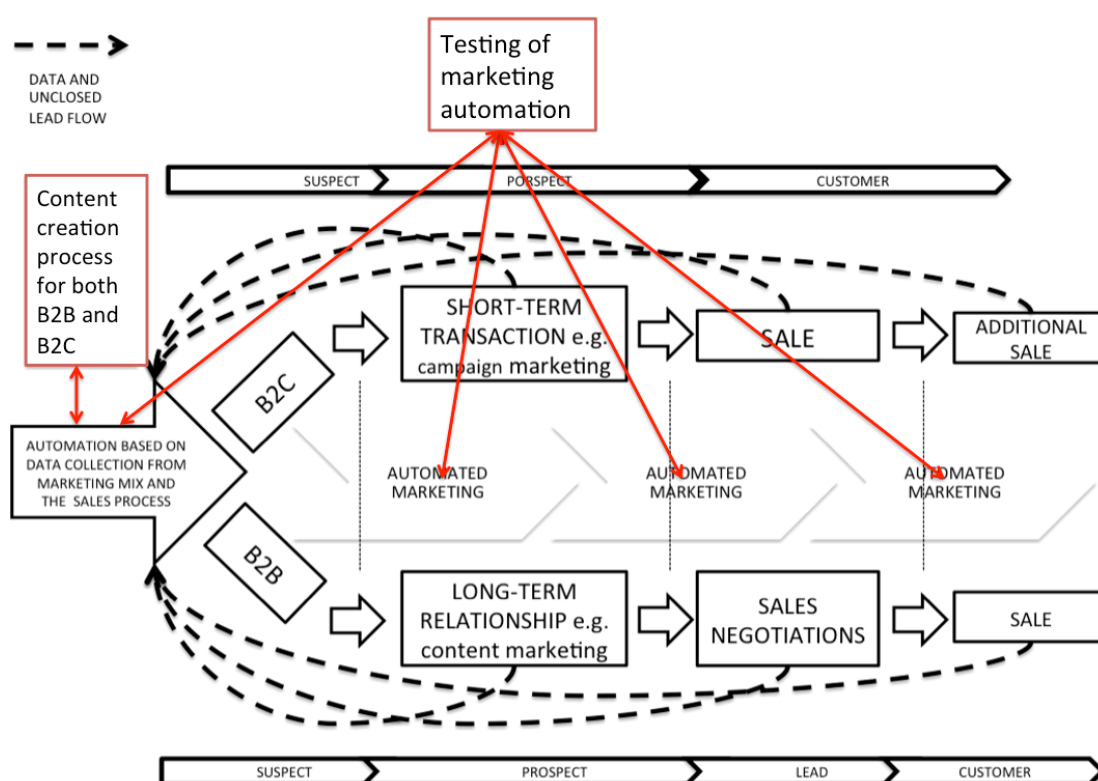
DATA AND UNCLOSED LEAD FLOW

Testing of marketing automation

SUSPECT
PORSPECT
CUSTOMER

Content creation process for both B2B and B2C

SHORT-TERM TRANSACTION e.g. campaign marketing

SALE

ADDITIONAL SALE

B2C

AUTOMATION BASED ON DATA COLLECTION FROM MARKETING MIX AND THE SALES PROCESS

AUTOMATED MARKETING

AUTOMATED MARKETING

AUTOMATED MARKETING

B2B

LONG-TERM RELATIONSHIP e.g. content marketing

SALES NEGOTIATIONS

SALE

SUSPECT
PROSPECT
LEAD
CUSTOMER